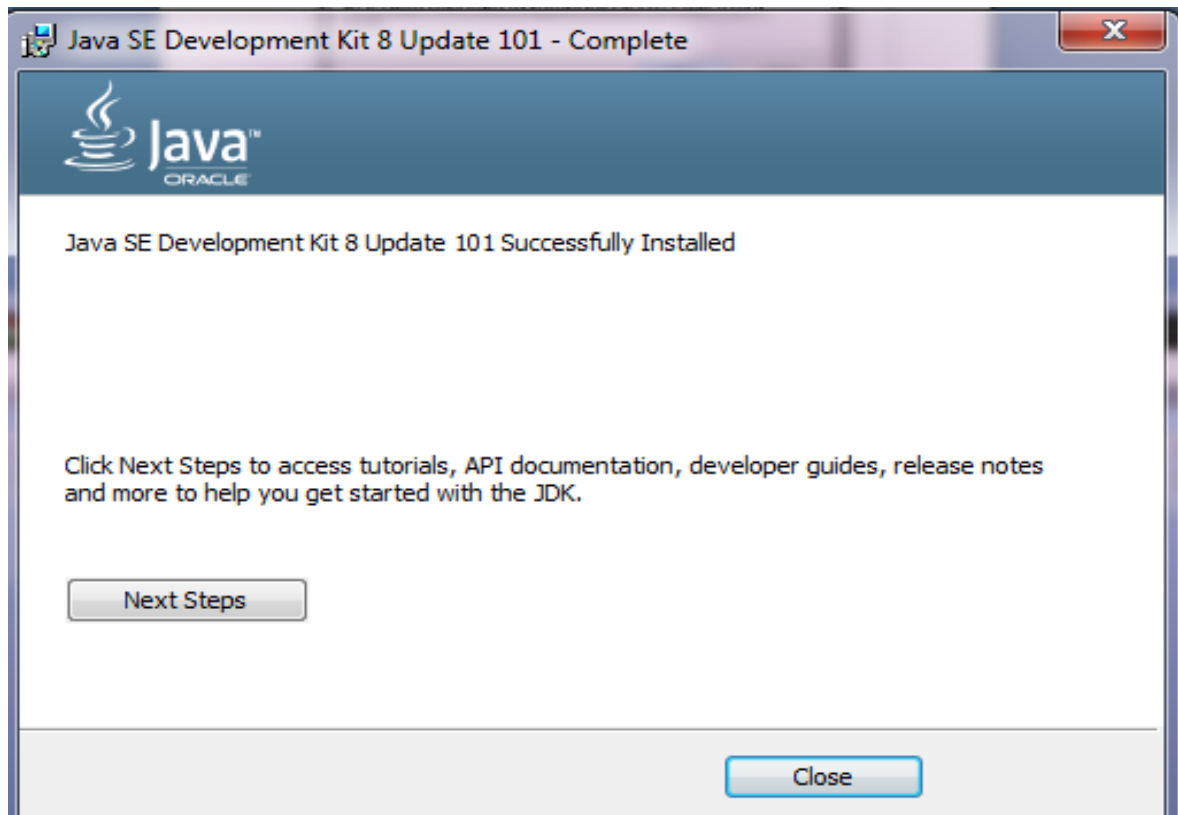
Java SE Development Kit 8 Update 101 - Complete

Java™
ORACLE

Java SE Development Kit 8 Update 101 Successfully Installed

Click Next Steps to access tutorials, API documentation, developer guides, release notes and more to help you get started with the JDK.

Next Steps

Close